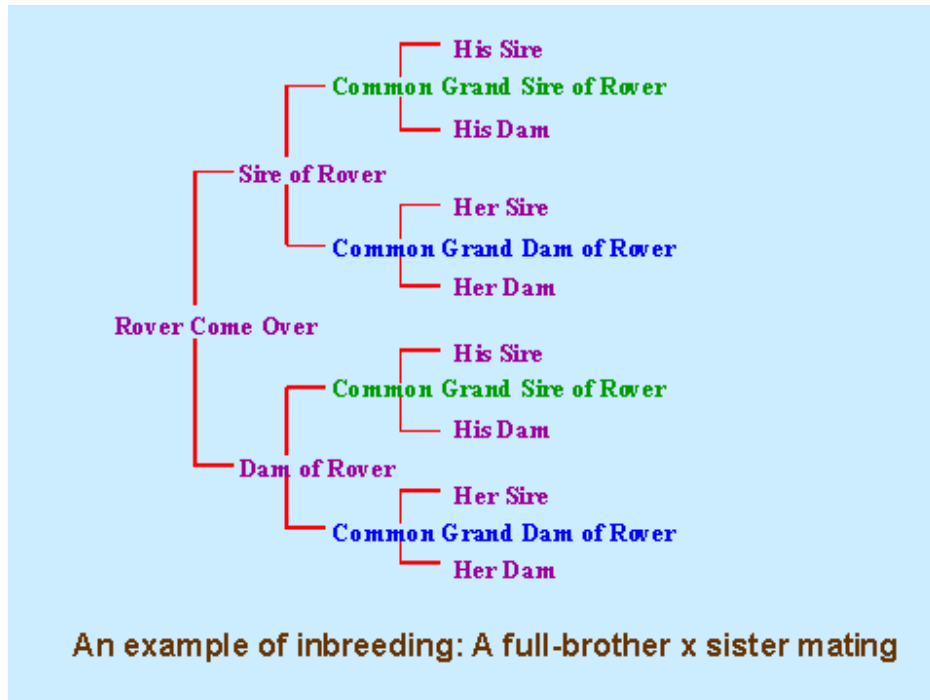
His Sire

Common Grand Sire of Rover

His Dam

Sire of Rover

Her Sire

Common Grand Dam of Rover

Her Dam

Rover Come Over

His Sire

Common Grand Sire of Rover

His Dam

Dam of Rover

Her Sire

Common Grand Dam of Rover

Her Dam

An example of inbreeding: A full-brother x sister mating